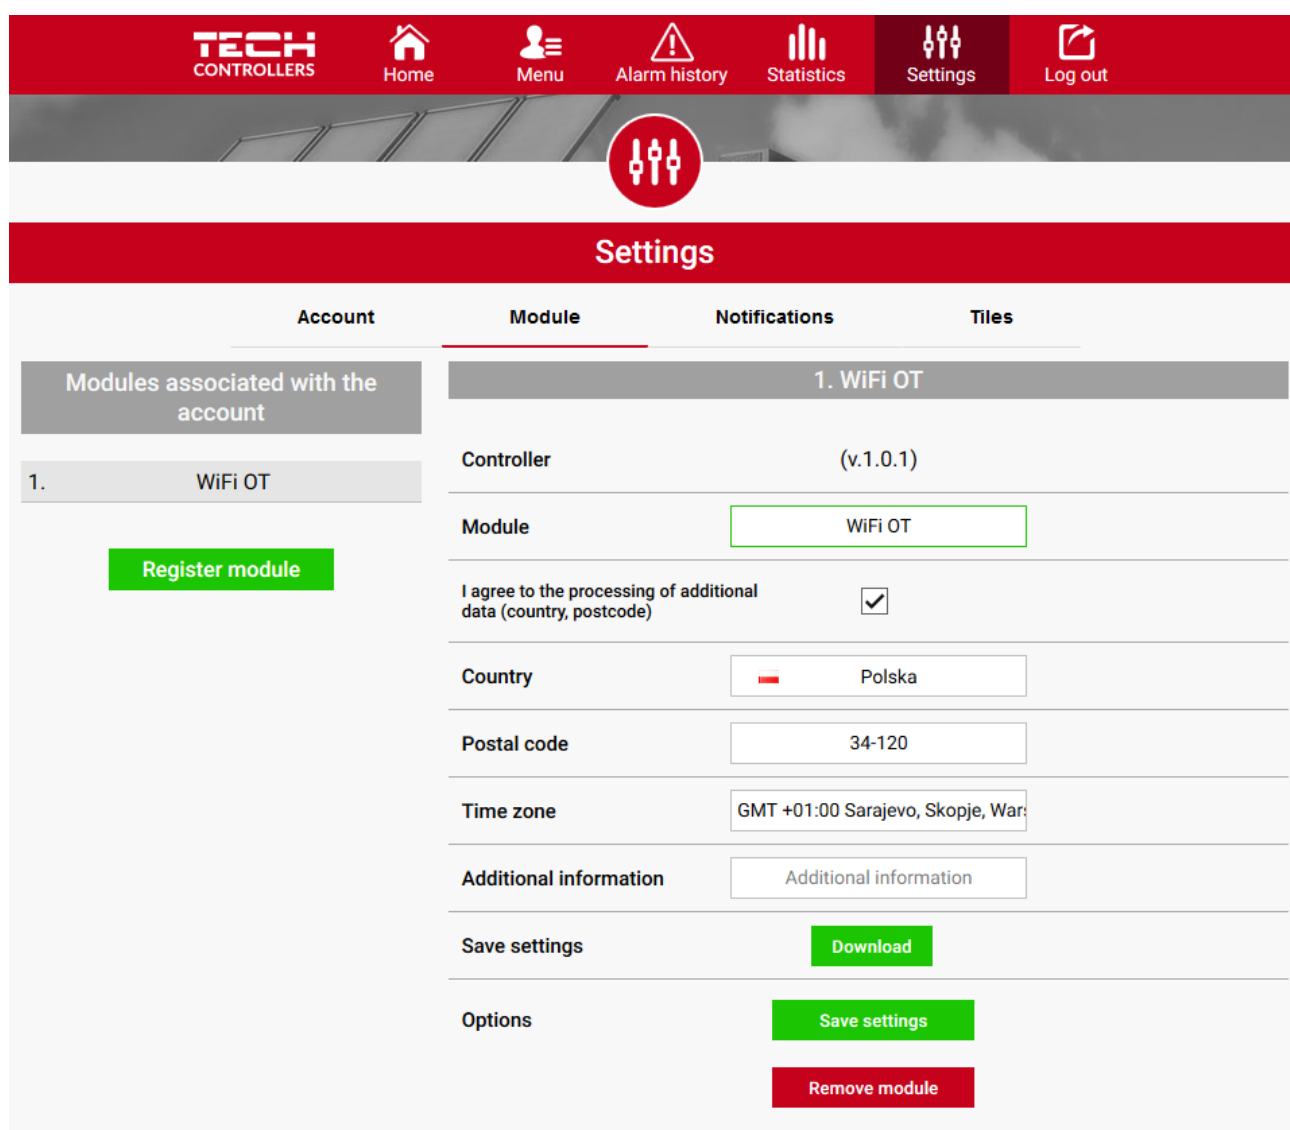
TECH CONTROLLERS

Home

Menu

Alarm history

Statistics

Settings

Log out

Settings

Account

Module

Notifications

Tiles

Modules associated with the account

1. WiFi OT

Register module

1. WiFi OT

| | |
|---|---|
| Controller | (v.1.0.1) |
| Module | WiFi OT |
| I agree to the processing of additional data (country, postcode) | ✓ |
| Country | Polska |
| Postal code | 34-120 |
| Time zone | GMT +01:00 Sarajevo, Skopje, War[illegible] |
| Additional information | Additional information |
| Save settings | Download |
| Options | Save settings |
| | Remove module |